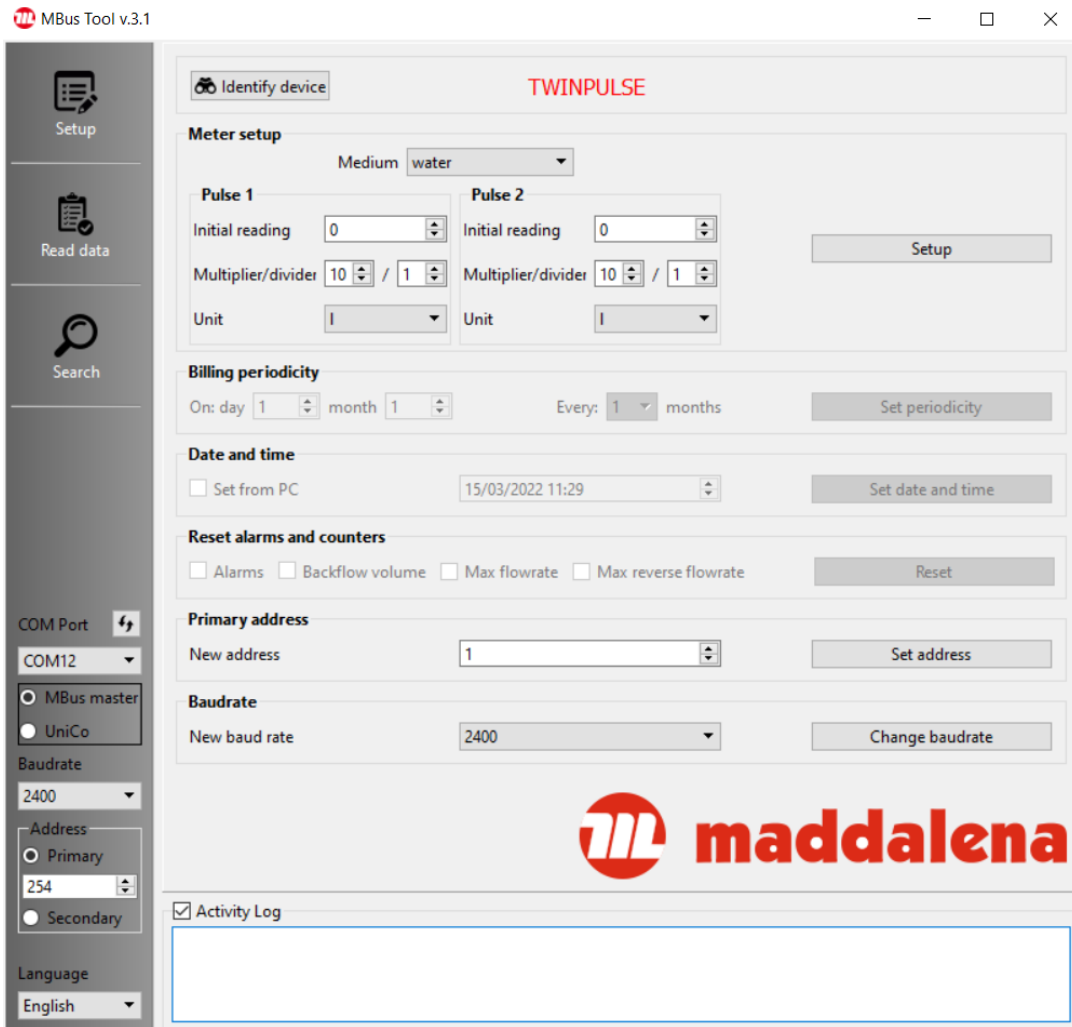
MBus Tool v.3.1

Setup

Read data

Search

COM Port
COM12
MBus master
UniCo
Baudrate
2400
Address
Primary
254
Secondary

Language
English

Identify device
TWINPULSE

Meter setup
Medium water
Pulse 1
Initial reading 0
Multiplier/divider 10 / 1
Unit l
Pulse 2
Initial reading 0
Multiplier/divider 10 / 1
Unit l
Setup

Billing periodicity
On: day 1 month 1
Every: 1 months
Set periodicity

Date and time
Set from PC
15/03/2022 11:29
Set date and time

Reset alarms and counters
Alarms Backflow volume Max flowrate Max reverse flowrate
Reset

Primary address
New address 1
Set address

Baudrate
New baud rate 2400
Change baudrate

maddalena

Activity Log